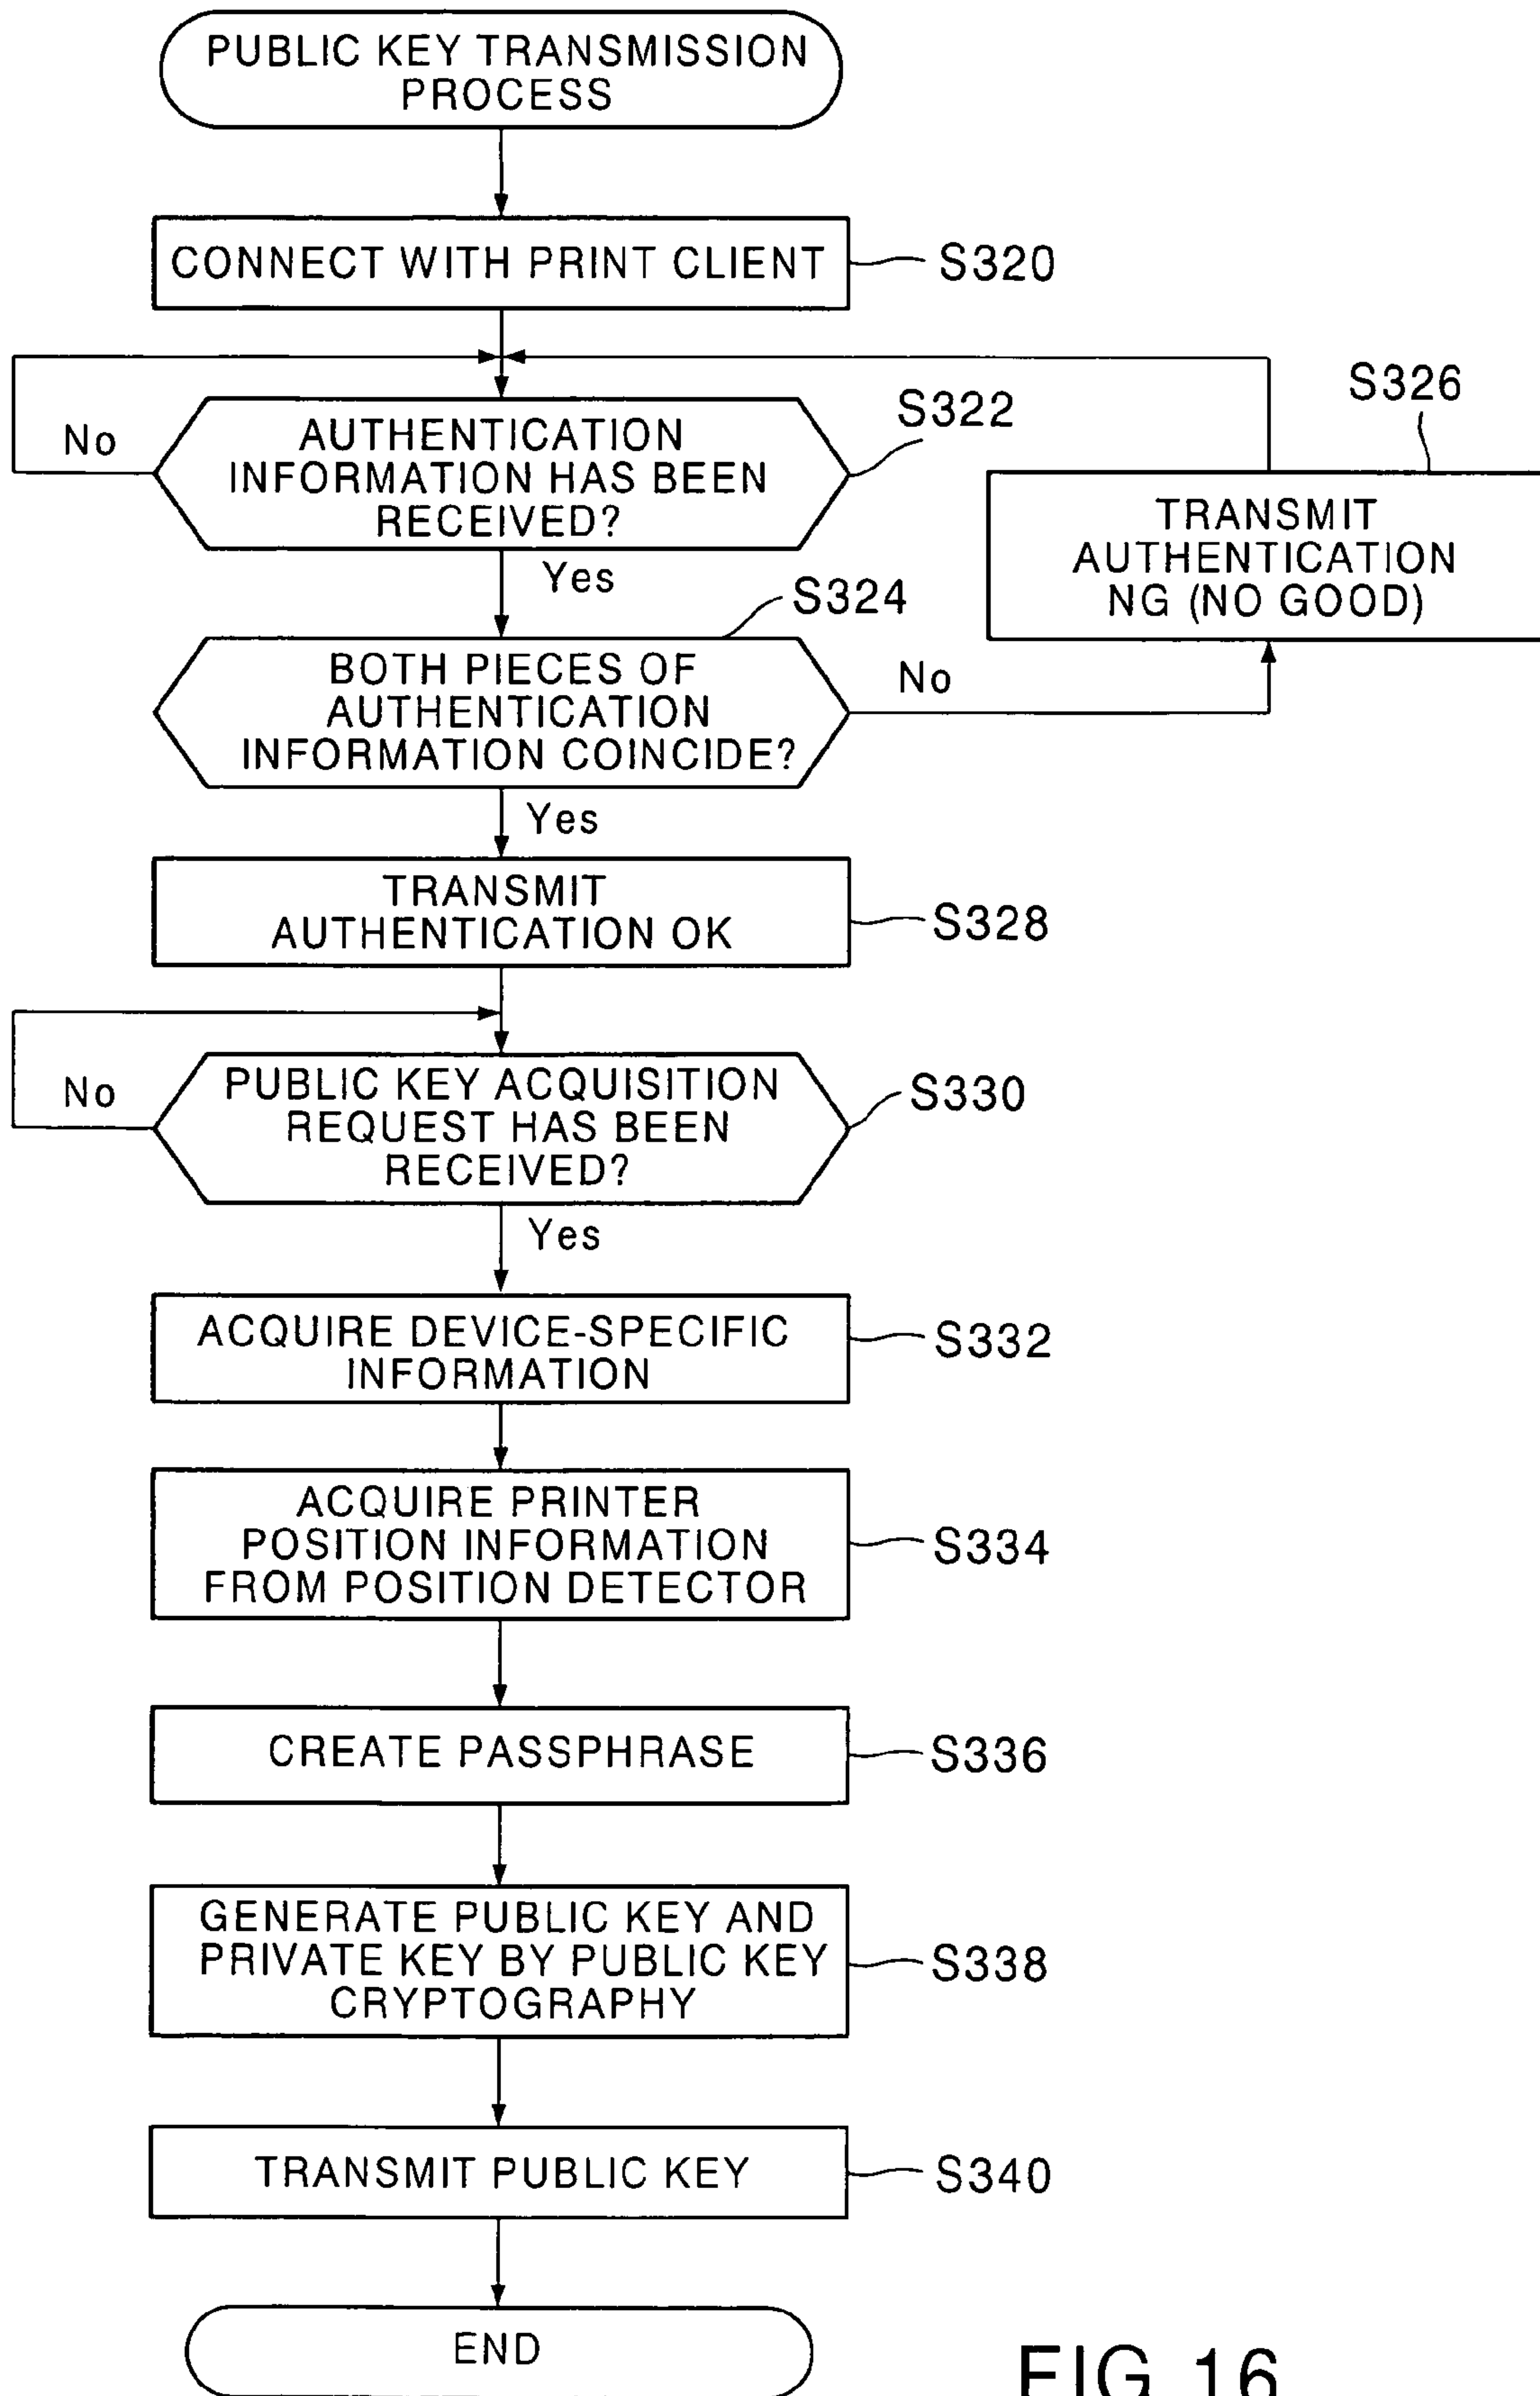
PUBLIC KEY TRANSMISSION PROCESS

CONNECT WITH PRINT CLIENT

S320

No

AUTHENTICATION INFORMATION HAS BEEN RECEIVED?

S322

S326

TRANSMIT AUTHENTICATION NG (NO GOOD)

Yes

S324

BOTH PIECES OF AUTHENTICATION INFORMATION COINCIDE?

No

Yes

TRANSMIT AUTHENTICATION OK

S328

No

PUBLIC KEY ACQUISITION REQUEST HAS BEEN RECEIVED?

S330

Yes

ACQUIRE DEVICE-SPECIFIC INFORMATION

S332

ACQUIRE PRINTER POSITION INFORMATION FROM POSITION DETECTOR

S334

CREATE PASSPHRASE

S336

GENERATE PUBLIC KEY AND PRIVATE KEY BY PUBLIC KEY CRYPTOGRAPHY

S338

TRANSMIT PUBLIC KEY

S340

END

FIG 16